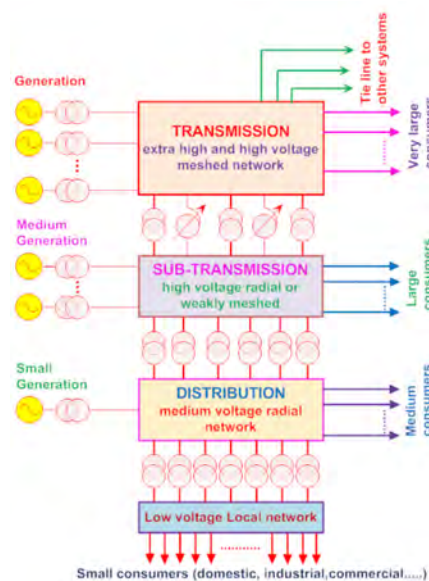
Generation

Medium Generation

Small Generation

TRANSMISSION
extra high and high voltage meshed network

Tie line to other systems

Very large consumers

SUB-TRANSMISSION
high voltage radial or weakly meshed

Large consumers

DISTRIBUTION
medium voltage radial network

Medium consumers

Low voltage Local network

Small consumers (domestic, industrial,commercial,....)